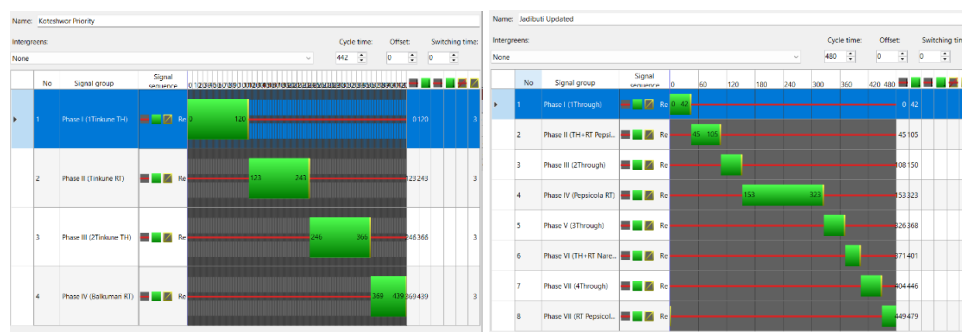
Name: Koteshwor Priority

Intergreens:

None

Cycle time: 442

Offset: 0

Switching time: 0

| No | Signal group | Signal sequence | |
|---|---|---|---|
| 1 | Phase I (1Tinkune T+) | Re | 0 120 0 120 3 |
| 2 | Phase II (Tinkune RT) | Re | 123 243 123 243 3 |
| 3 | Phase III (2Tinkune TH) | Re | 246 366 246 366 3 |
| 4 | Phase IV (Balkuman RT) | Re | 369 439 369 439 3 |

Name: Jadibuti Updated

Intergreens:

None

Cycle time: 480

Offset: 0

Switching time: 0

0 60 120 180 240 300 360 420 480

| No | Signal group | Signal sequence | |
|---|---|---|---|
| 1 | Phase I (1Through) | Re | 0 42 0 42 |
| 2 | Phase II (TH+RT Pepsi... | Re | 45 105 45 105 |
| 3 | Phase III (2Through) | Re | 108 150 |
| 4 | Phase IV (Pepsicola RT) | Re | 153 323 153 323 |
| 5 | Phase V (3Through) | Re | 326 368 |
| 6 | Phase VI (TH+RT Nare... | Re | 371 401 |
| 7 | Phase VII (4Through) | Re | 404 446 |
| 8 | Phase VII (RT Pepsicol... | Re | 449 479 |